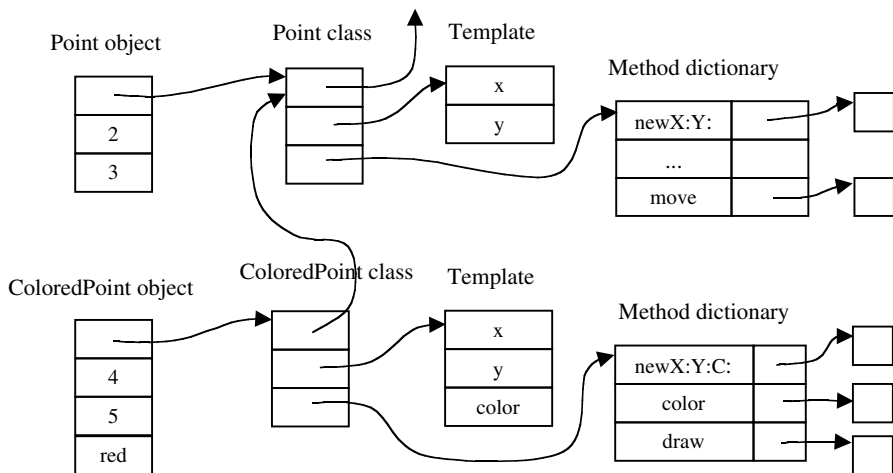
Point object

Point class

Template

Method dictionary

2

3

x

y

newX:Y:

...

move

ColoredPoint object

ColoredPoint class

Template

Method dictionary

4

5

red

x

y

color

newX:Y:C:

color

draw